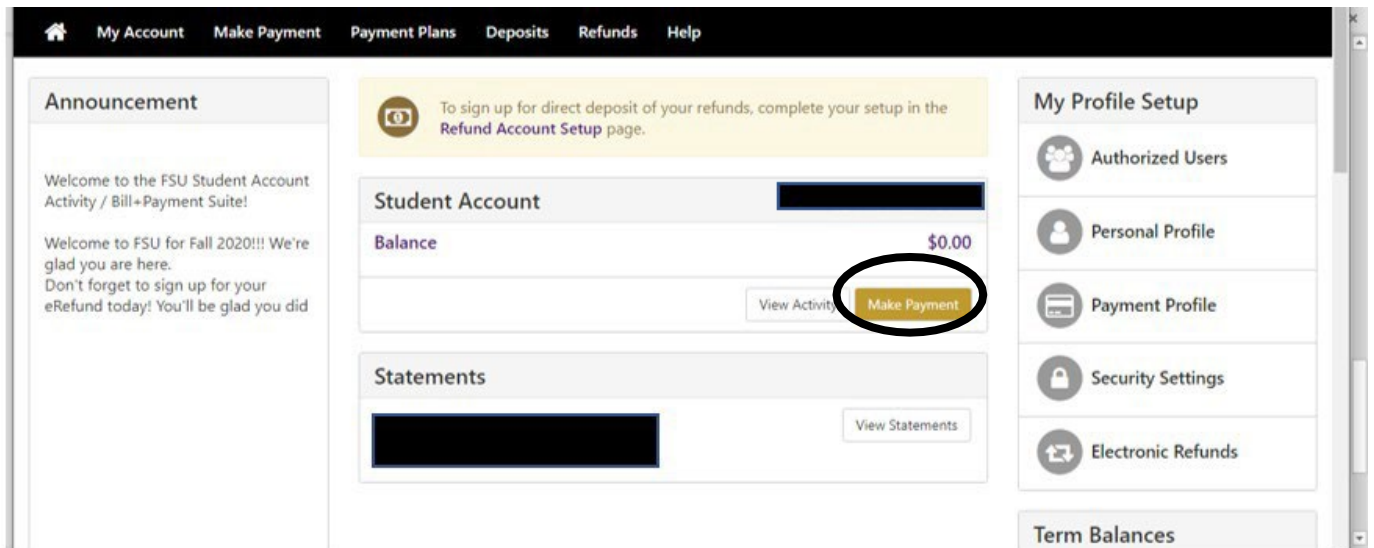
My Account Make Payment Payment Plans Deposits Refunds Help

Announcement

Welcome to the FSU Student Account Activity / Bill+Payment Suite!

Welcome to FSU for Fall 2020!!! We're glad you are here.
Don't forget to sign up for your eRefund today! You'll be glad you did

To sign up for direct deposit of your refunds, complete your setup in the Refund Account Setup page.

Student Account

Balance $0.00

View Activity Make Payment

Statements

View Statements

My Profile Setup

Authorized Users

Personal Profile

Payment Profile

Security Settings

Electronic Refunds

Term Balances